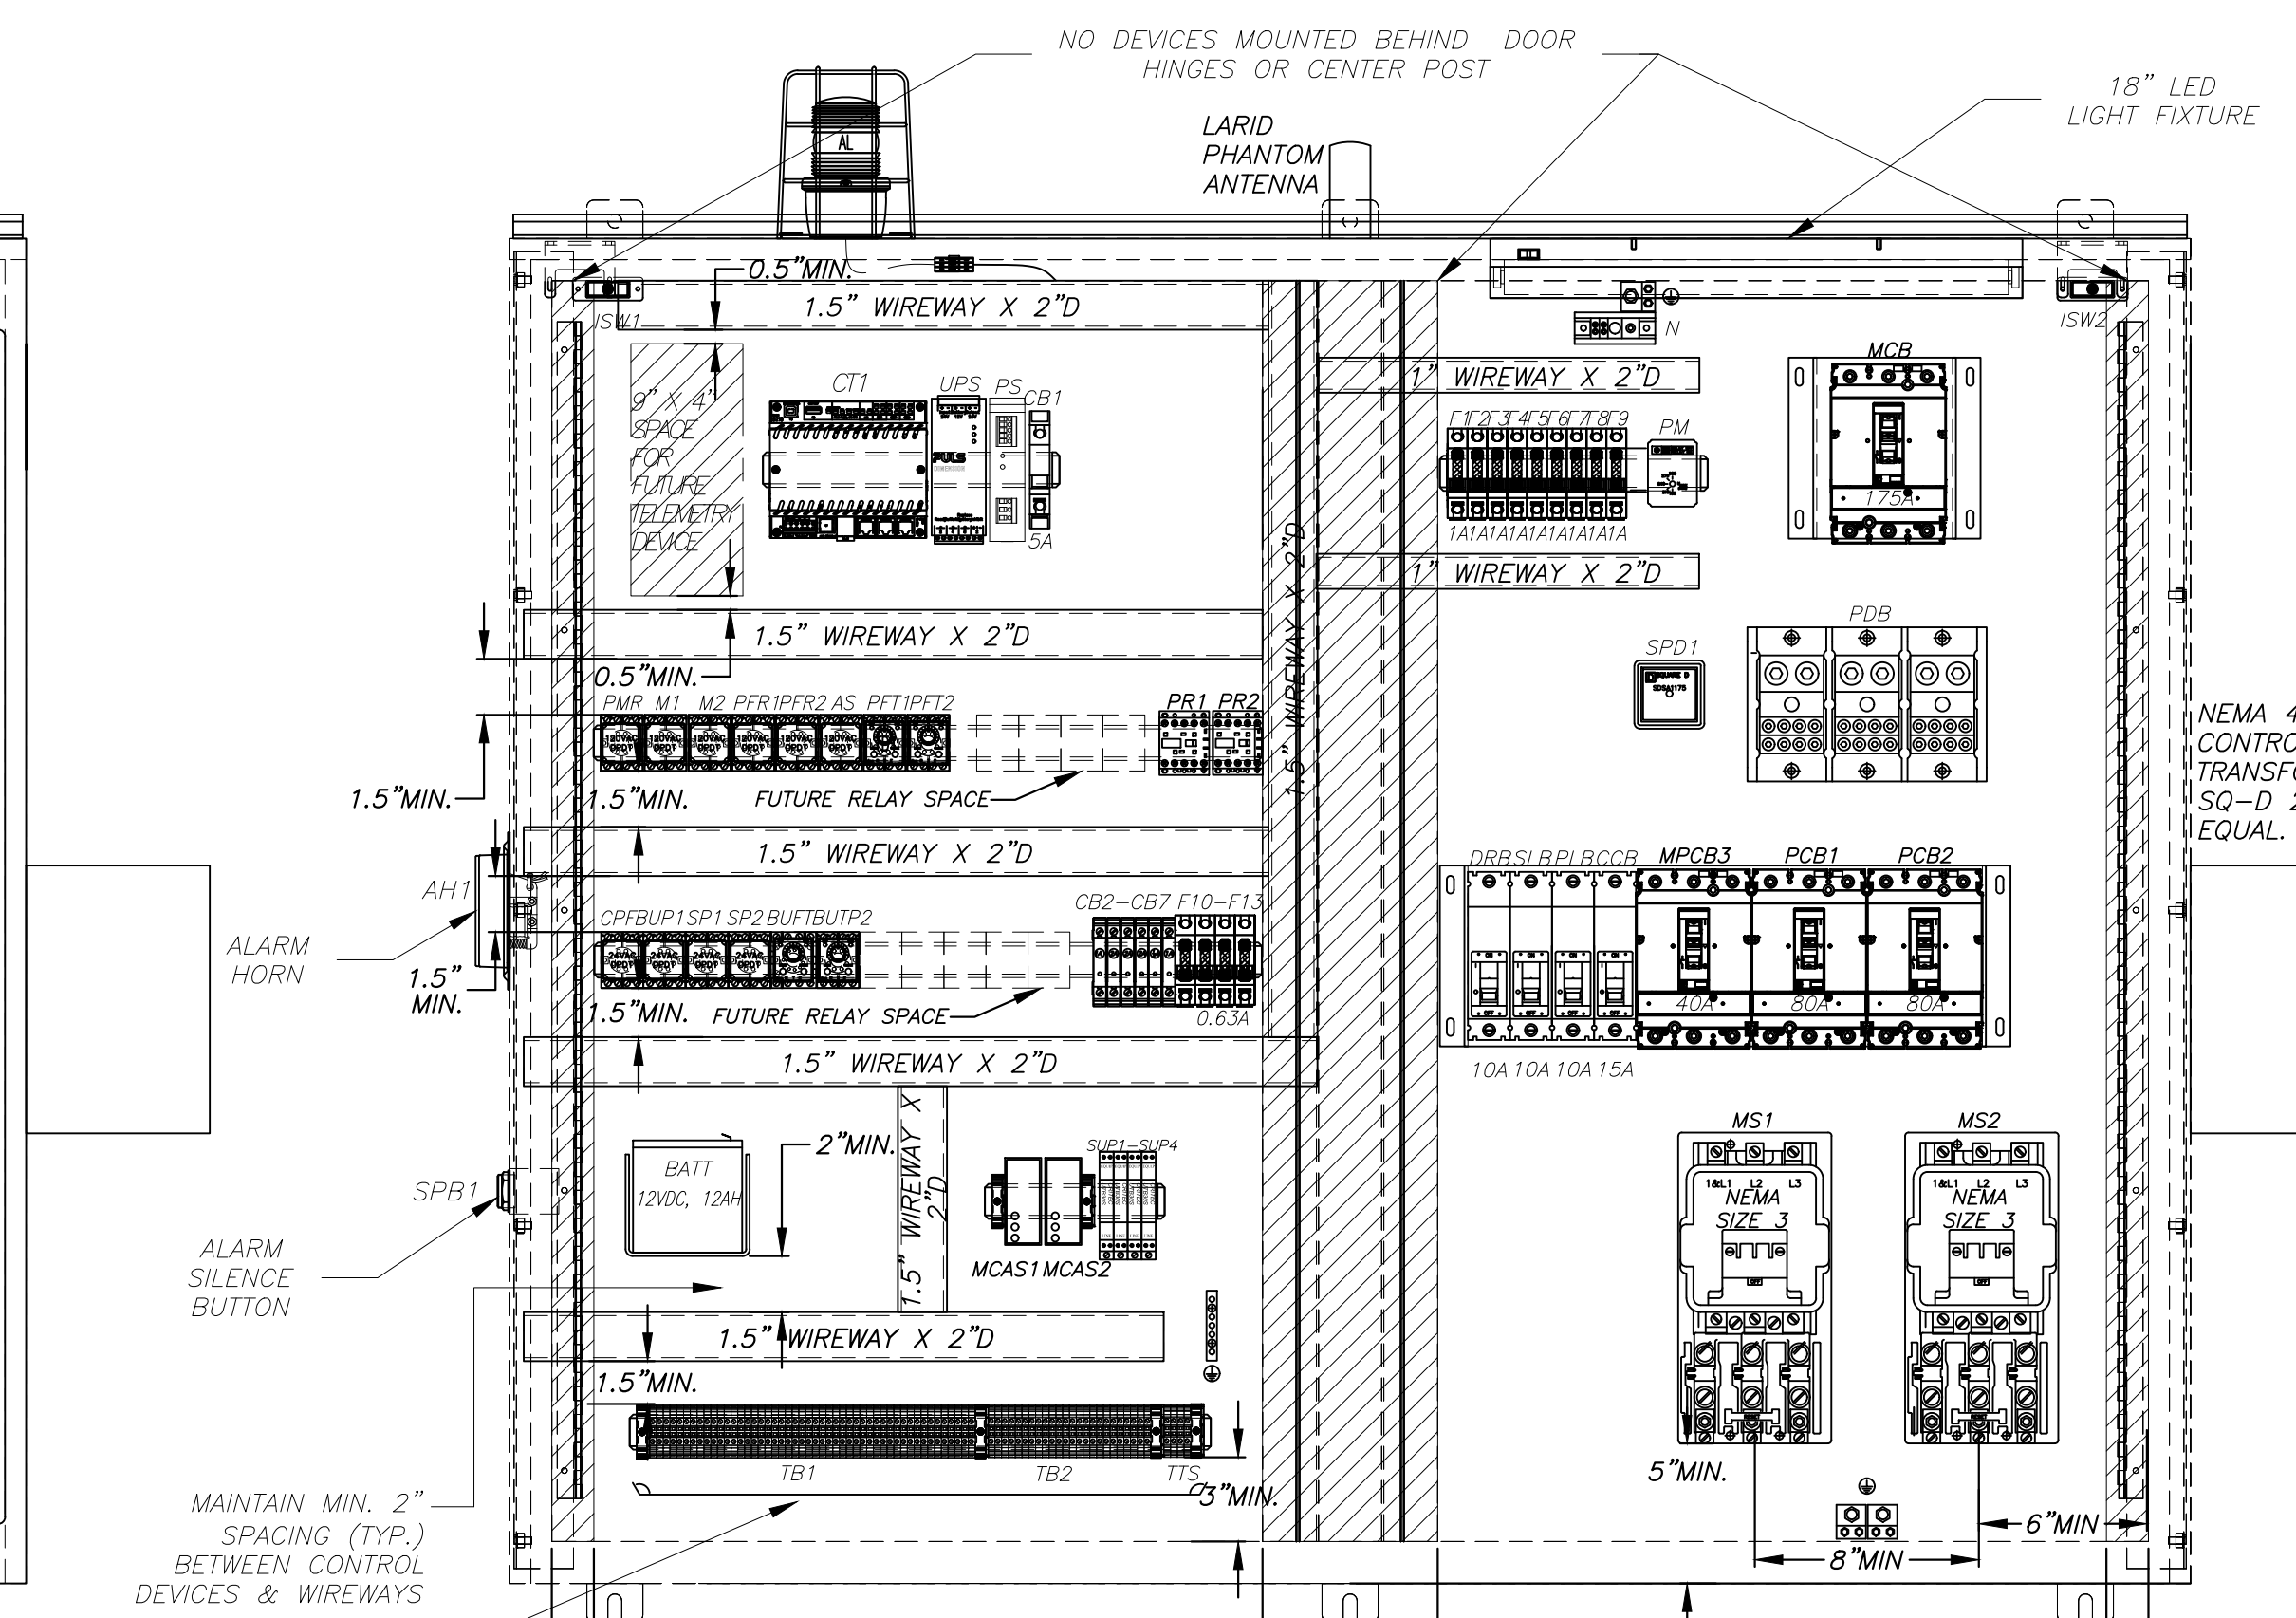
NO DEVICES MOUNTED BEHIND DOOR HINGES OR CENTER POST

18" LED LIGHT FIXTURE

LARID PHANTOM ANTENNA

AL

0.5"MIN.

1.5" WIREWAY X 2"D

ISW1

ISW2

N

9" X 4" SPACE FOR FUTURE TELEMETRY DEVICE

CT1

UPS

PS

CB1

5A

1" WIREWAY X 2"D

F1F2F3F4F5F6F7F8F9

PM

1A1A1A1A1A1A1A1A1A

MCB

175A

1" WIREWAY X 2"D

1.5" WIREWAY X 2"D

0.5"MIN.

PDB

SPD1

PMR M1 M2 PFR1PFR2 AS PFT1PFT2

PR1 PR2

1.5" WIREWAY X 2"D

NEMA 4 CONTRO TRANSFO SQ-D 2 EQUAL.

1.5"MIN.

1.5"MIN.

FUTURE RELAY SPACE

1.5" WIREWAY X 2"D

DRBSLBPLBCCB

MPCB3

PCB1

PCB2

AH1

ALARM HORN

CPFBUP1SP1 SP2 BUFTBUTP2

CB2-CB7 F10-F13

1.5" MIN.

1.5"MIN.

FUTURE RELAY SPACE

0.63A

40A

80A

80A

1.5" WIREWAY X 2"D

10A 10A 10A 15A

MS1

MS2

BATT 12VDC, 12AH

2"MIN.

1.5" WIREWAY X 2"D

SUP1-SUP4

SPB1

MCAS1 MCAS2

NEMA SIZE 3

NEMA SIZE 3

ALARM SILENCE BUTTON

1.5" WIREWAY X 2"D

1.5"MIN.

5"MIN.

TB1

TB2

TTS

3"MIN.

MAINTAIN MIN. 2" SPACING (TYP.) BETWEEN CONTROL DEVICES & WIREWAYS

6"MIN

8"MIN